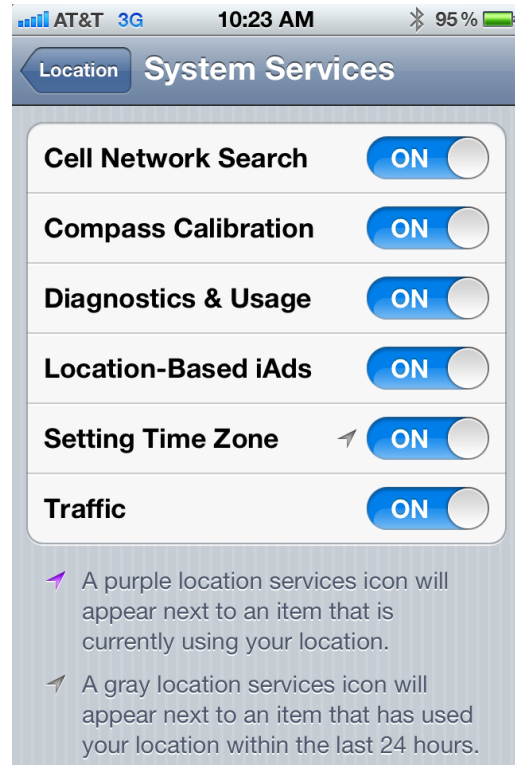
AT&T 3G 10:23 AM 95 %

Location System Services

Cell Network Search ON

Compass Calibration ON

Diagnostics & Usage ON

Location-Based iAds ON

Setting Time Zone ON

Traffic ON

A purple location services icon will appear next to an item that is currently using your location.

A gray location services icon will appear next to an item that has used your location within the last 24 hours.